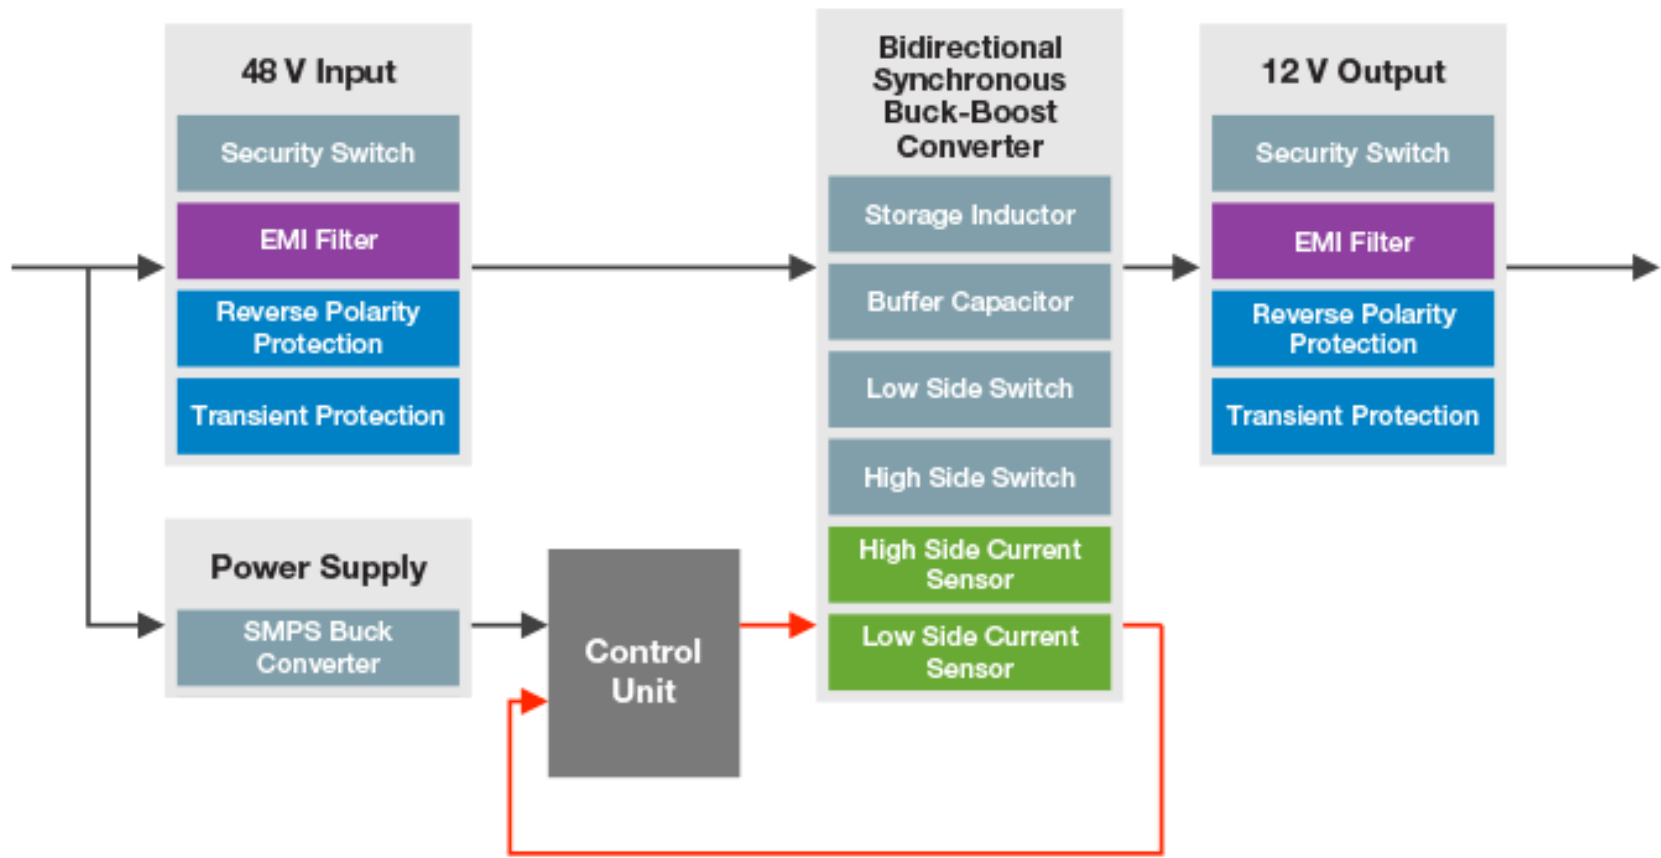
48 V Input

Security Switch

EMI Filter

Reverse Polarity Protection

Transient Protection

Bidirectional Synchronous Buck-Boost Converter

Storage Inductor

Buffer Capacitor

Low Side Switch

High Side Switch

High Side Current Sensor

Low Side Current Sensor

12 V Output

Security Switch

EMI Filter

Reverse Polarity Protection

Transient Protection

Power Supply

SMPS Buck Converter

Control Unit